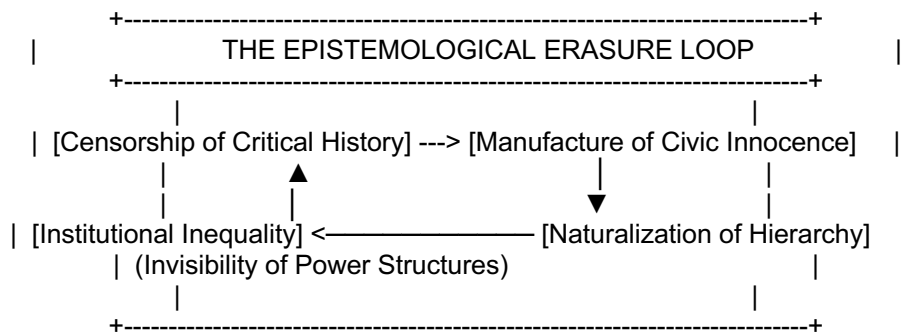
THE EPISTEMOLOGICAL ERASURE LOOP

[Censorship of Critical History] ---> [Manufacture of Civic Innocence]

[Institutional Inequality] <—————— [Naturalization of Hierarchy]
(Invisibility of Power Structures)